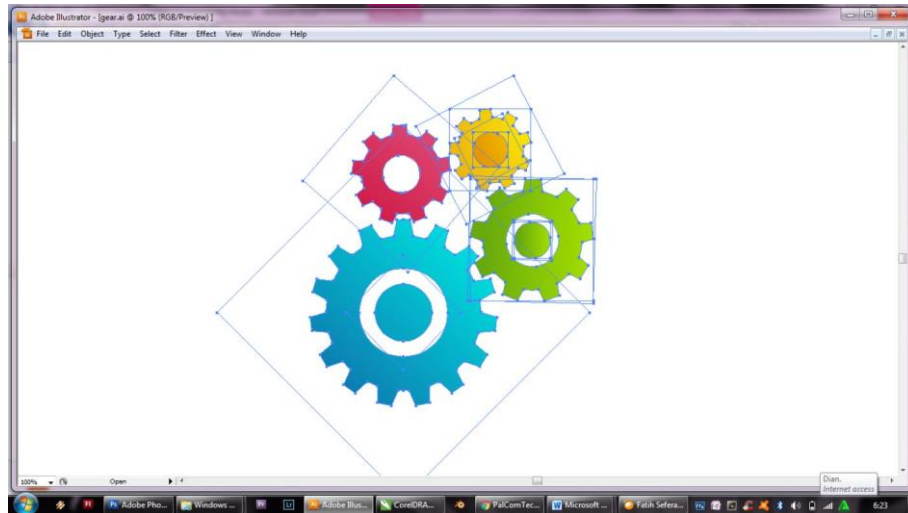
Adobe Illustrator - [gear.ai @ 100% (RGB/Preview) ]
File Edit Object Type Select Filter Effect View Window Help

100%
Open

Dian.
Internet access

Adobe Pho...
Windows ...
Adobe Illus...
CorelDRA...
PalComTec...
Microsoft ...
Fatih Sefera...
6:23